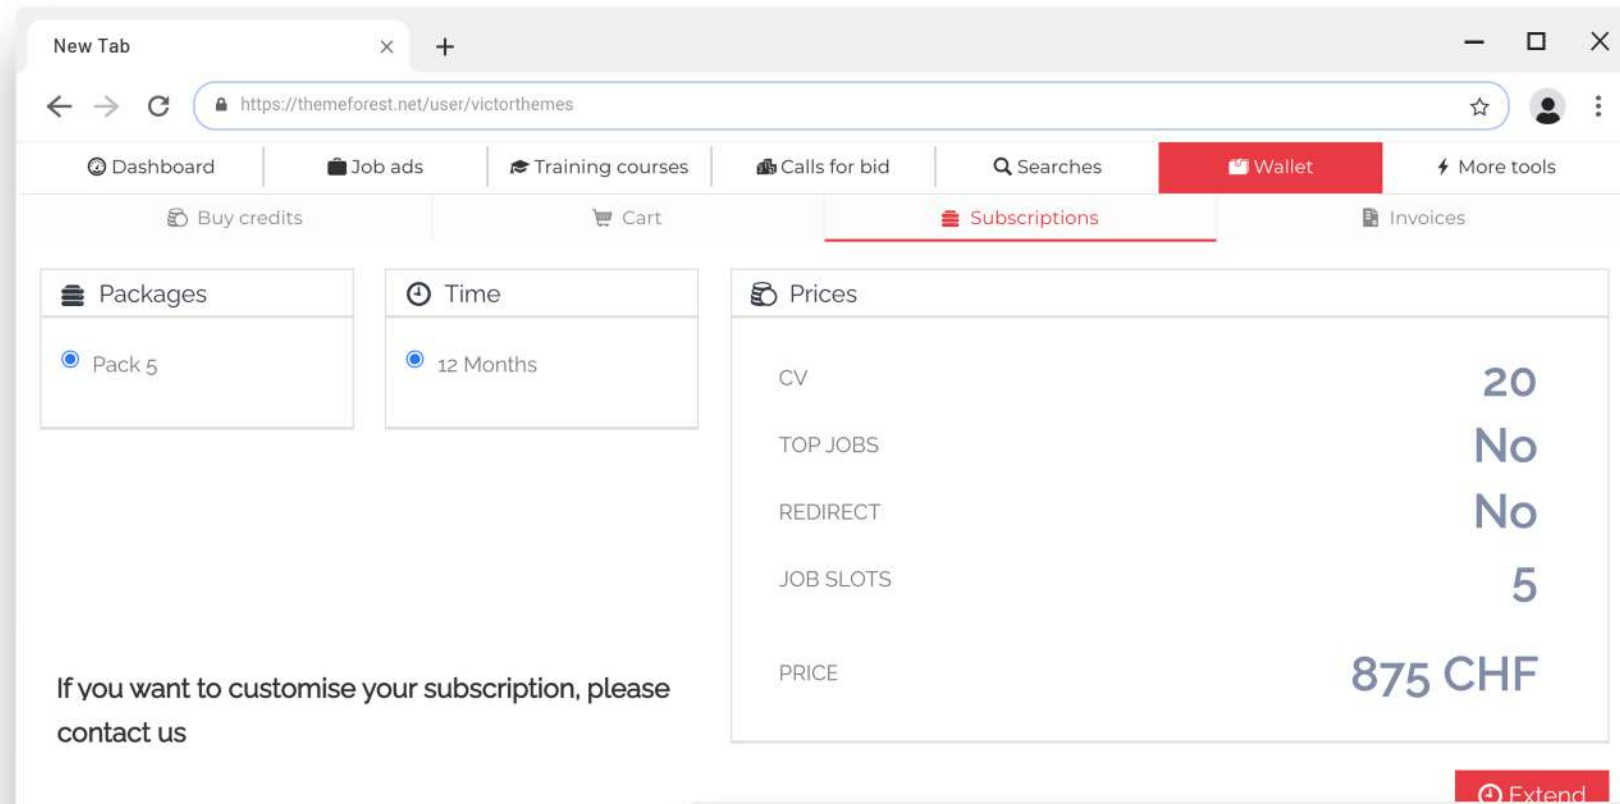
New Tab

https://themeforest.net/user/victorthemes

Dashboard | Job ads | Training courses | Calls for bid | Searches | Wallet | More tools

Buy credits | Cart | Subscriptions | Invoices

Packages

Pack 5

Time

12 Months

Prices

CV 20

TOP JOBS No

REDIRECT No

JOB SLOTS 5

PRICE 875 CHF

If you want to customise your subscription, please contact us

Extend